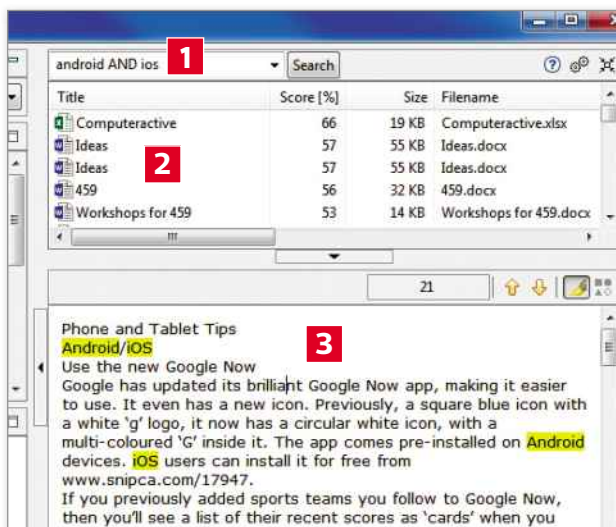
android AND ios
1
Search

| Title | Score [%] | Size | Filename |
|---|---|---|---|
| Computeractive | 66 | 19 KB | Computeractive.xlsx |
| Ideas | 57 | 55 KB | Ideas.docx |
| Ideas | 57 | 55 KB | Ideas.docx |
| 459 | 56 | 32 KB | 459.docx |
| Workshops for 459 | 53 | 14 KB | Workshops for 459.docx |

2

21

3

Phone and Tablet Tips
Android/iOS
Use the new Google Now
Google has updated its brilliant Google Now app, making it easier to use. It even has a new icon. Previously, a square blue icon with a white 'g' logo, it now has a circular white icon, with a multi-coloured 'G' inside it. The app comes pre-installed on Android devices. iOS users can install it for free from www.snipca.com/17947.
If you previously added sports teams you follow to Google Now, then you'll see a list of their recent scores as 'cards' when you